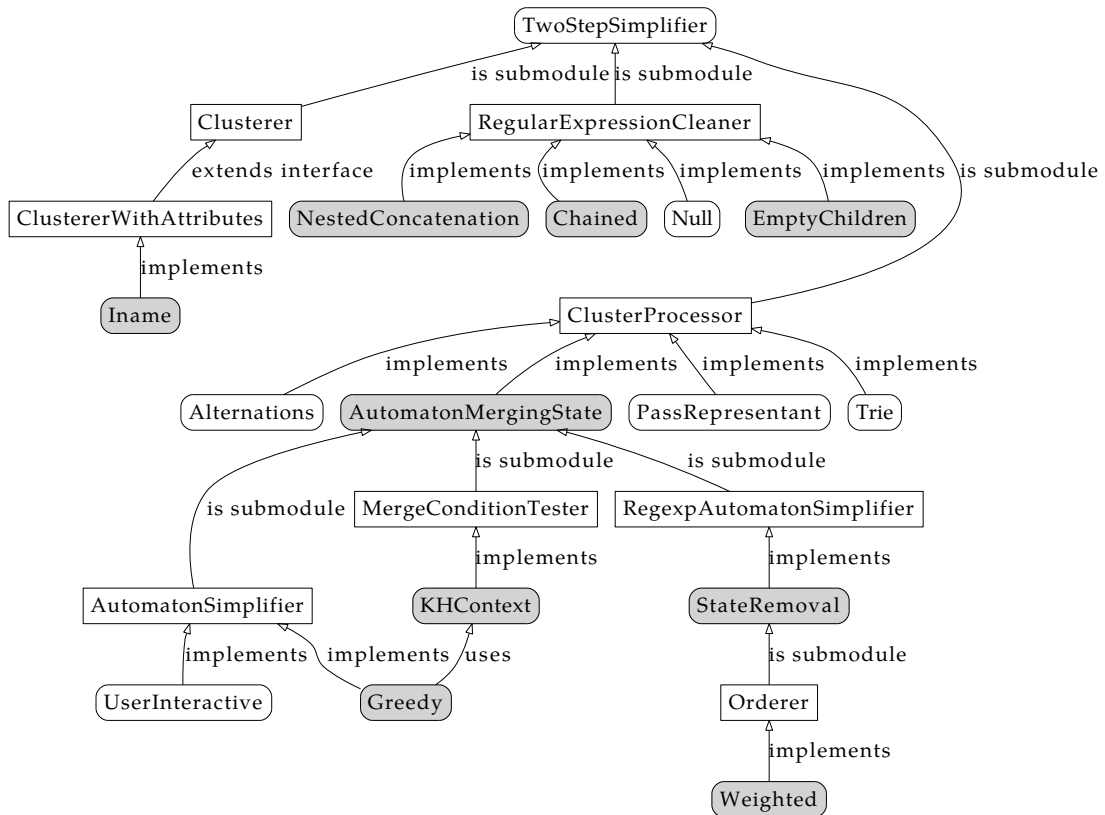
TwoStepSimplifier

is submodule is submodule

Clusterer

RegularExpressionCleaner

extends interface

implements

implements

implements

implements

is submodule

ClustererWithAttributes

NestedConcatenation

Chained

Null

EmptyChildren

implements

Iname

ClusterProcessor

implements

implements

implements

implements

Alternations

AutomatonMergingState

PassRepresentant

Trie

is submodule

is submodule

is submodule

MergeConditionTester

RegexpAutomatonSimplifier

implements

implements

AutomatonSimplifier

KHContext

StateRemoval

implements

implements

uses

is submodule

UserInteractive

Greedy

Orderer

implements

Weighted